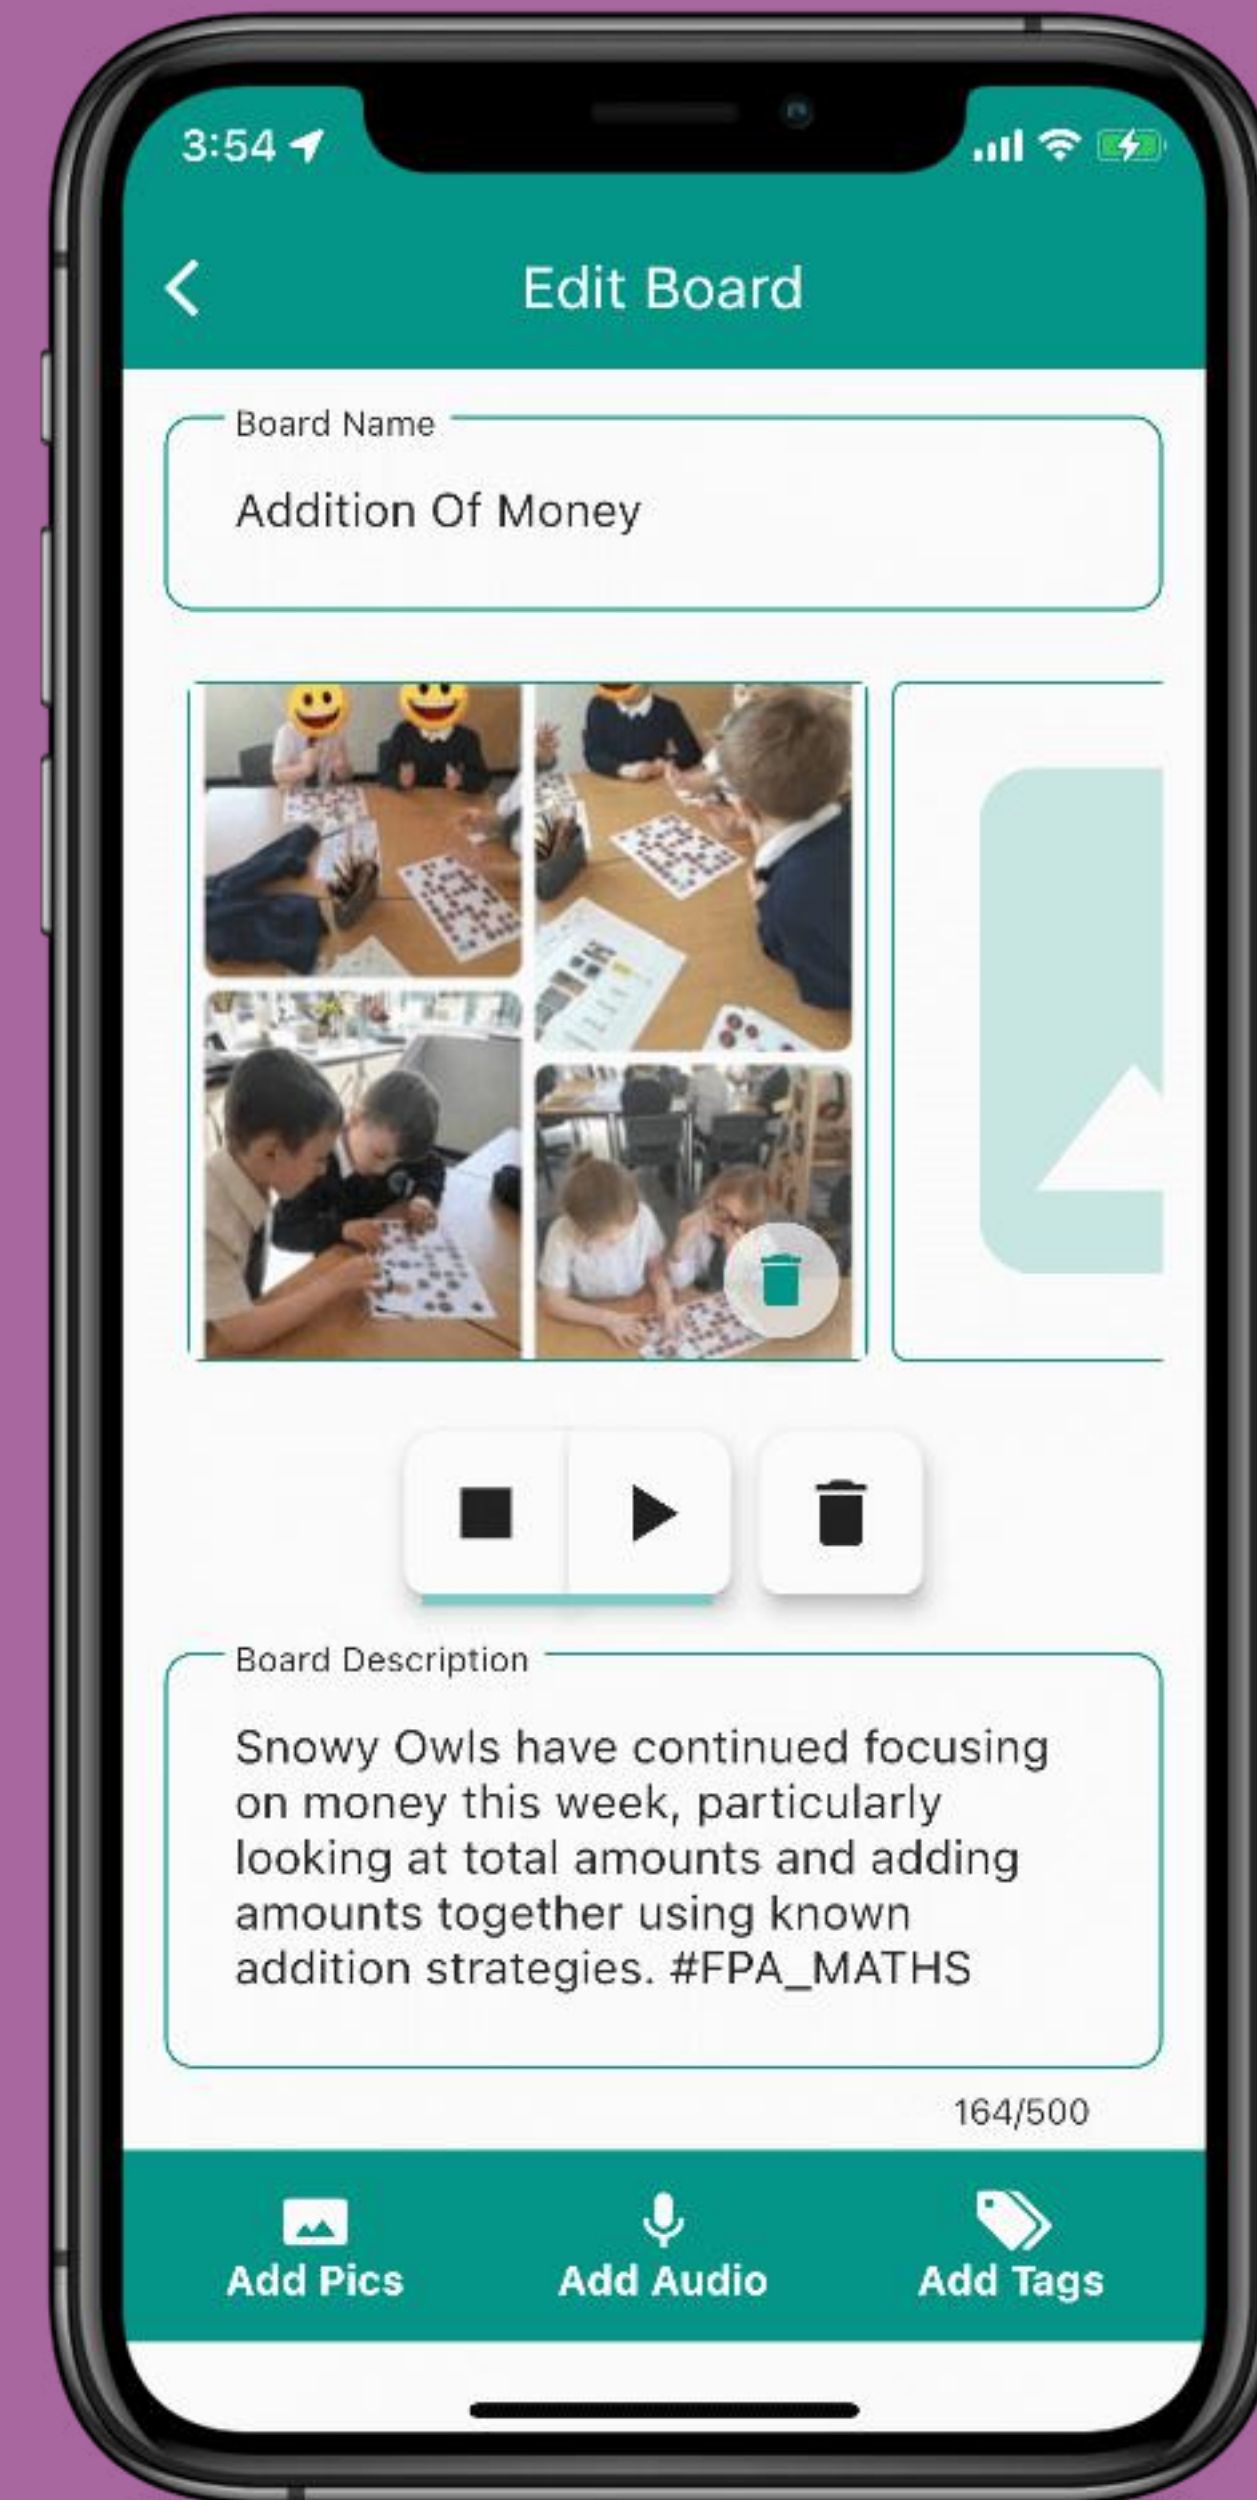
3:54

Edit Board

Board Name

Addition Of Money

Board Description

Snowy Owls have continued focusing on money this week, particularly looking at total amounts and adding amounts together using known addition strategies. #FPA_MATHS

164/500

Add Pics Add Audio Add Tags